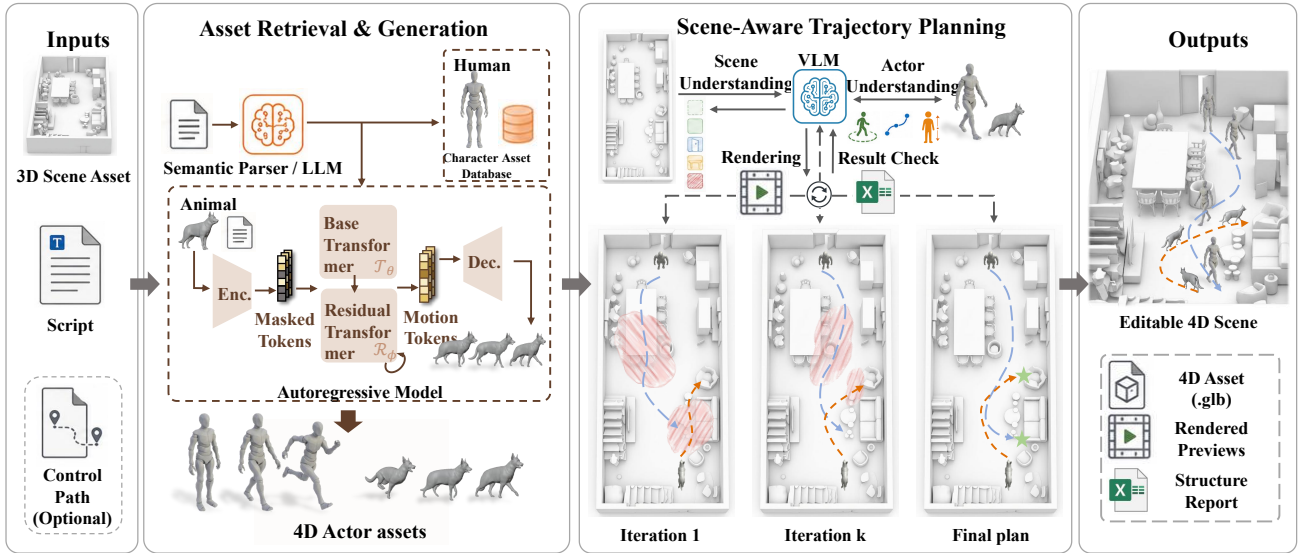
Inputs

3D Scene Asset

T

Script

Control Path (Optional)

Asset Retrieval & Generation

Semantic Parser / LLM

Human

Character Asset Database

Animal

Enc.

Masked Tokens

Base Transformer $\mathcal{T}_\theta$

Residual Transformer $\mathcal{R}_\phi$

Motion Tokens

Dec.

Autoregressive Model

4D Actor assets

Scene-Aware Trajectory Planning

Scene Understanding

VLM

Actor Understanding

Rendering

Result Check

Iteration 1

Iteration k

Final plan

Outputs

Editable 4D Scene

4D Asset (.glb)

Rendered Previews

Structure Report